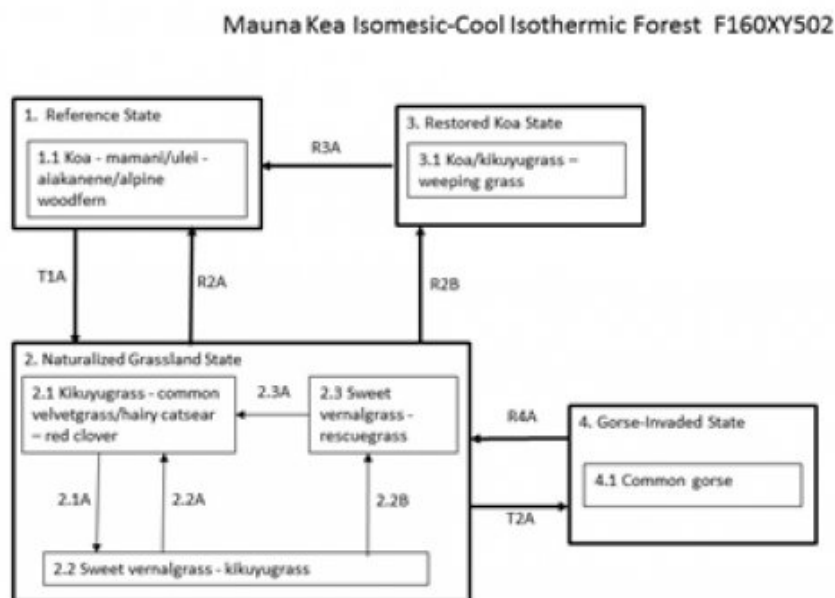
Mauna Kea Isomesic-Cool Isothermic Forest F160XY502

1. Reference State

1.1 Koa - mamani/ulei - aiakanene/alpine woodfern

R3A

3. Restored Koa State

3.1 Koa/kikuyugrass – weeping grass

T1A

R2A

R2B

2. Naturalized Grassland State

2.1 Kikuyugrass - common velvetgrass/hairy catsear – red clover

2.3A

2.3 Sweet vernalgrass - rescuegrass

R4A

4. Gorse-Invaded State

4.1 Common gorse

2.1A

2.2A

2.2B

T2A

2.2 Sweet vernalgrass - kikuyugrass